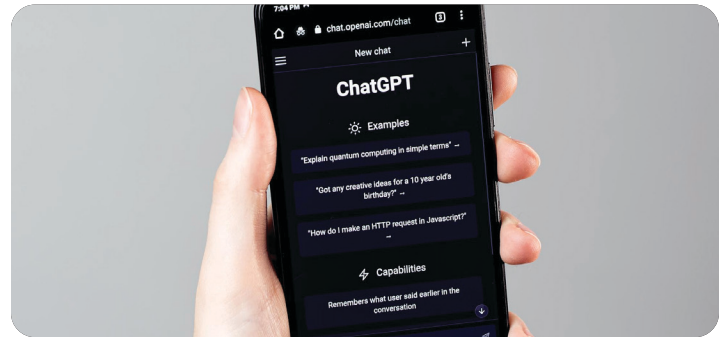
7:04 PM

chat.openai.com/chat

3

New chat

+

ChatGPT

Examples

"Explain quantum computing in simple terms" →

"Got any creative ideas for a 10 year old's birthday?" →

"How do I make an HTTP request in Javascript?" →

Capabilities

Remembers what user said earlier in the conversation